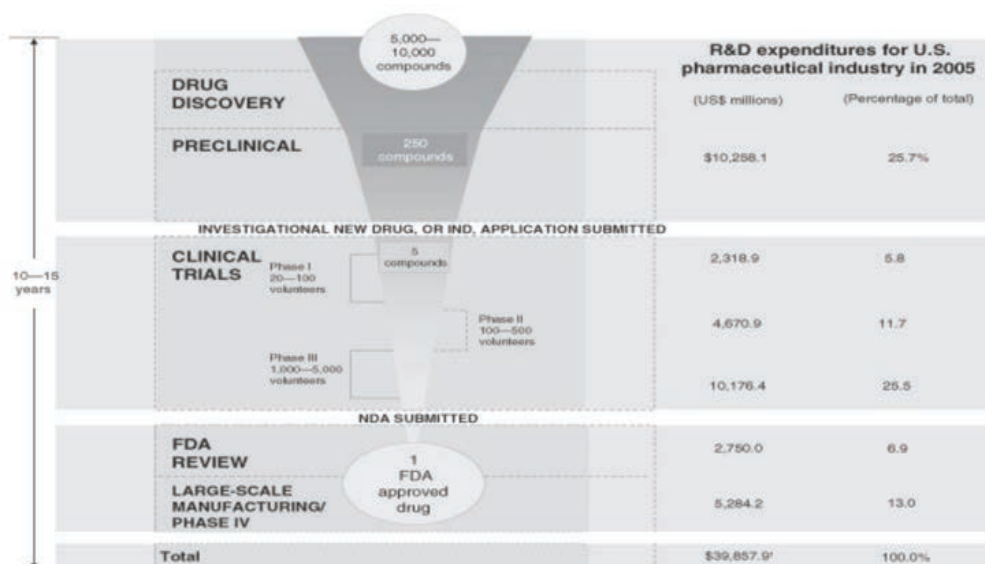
5,000—10,000 compounds

R&D expenditures for U.S. pharmaceutical industry in 2005

| | | (US$ millions) | (Percentage of total) |
|---|---|---|---|
| DRUG DISCOVERY | | | |
| PRECLINICAL | 250 compounds | $10,258.1 | 25.7% |

INVESTIGATIONAL NEW DRUG, OR IND, APPLICATION SUBMITTED

10—15 years

| | | | |
|---|---|---|---|
| CLINICAL TRIALS | Phase I 20—100 volunteers; 5 compounds | 2,318.9 | 5.8 |
| | Phase II 100—500 volunteers | 4,670.9 | 11.7 |
| | Phase III 1,000—5,000 volunteers | 10,176.4 | 25.5 |

NDA SUBMITTED

| | | | |
|---|---|---|---|
| FDA REVIEW | 1 FDA approved drug | 2,750.0 | 6.9 |
| LARGE-SCALE MANUFACTURING/ PHASE IV | | 5,284.2 | 13.0 |
| Total | | $39,857.9¹ | 100.0% |